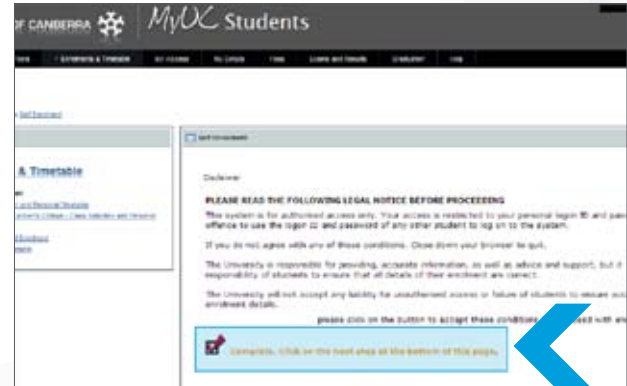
OF CANBERRA MyUC Students

Enrolment & Timetable

& Timetable

Disclaimer

PLEASE READ THE FOLLOWING LEGAL NOTICE BEFORE PROCEEDING

This system is for authorised access only. Your access is restricted to your personal logon ID and pas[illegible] offence to use the logon id and password of any other student to log on to the system.

If you do not agree with any of these conditions. Close down your browser to quit.

The University is responsible for providing, accurate information, as well as advice and support, but it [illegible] responsibility of students to ensure that all details of their enrolment are correct.

The University will not accept any liability for unauthorised access or failure of students to ensure acc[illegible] enrolment details.

please click on the button to accept these conditions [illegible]

Complete. Click on the next step at the bottom of this page.